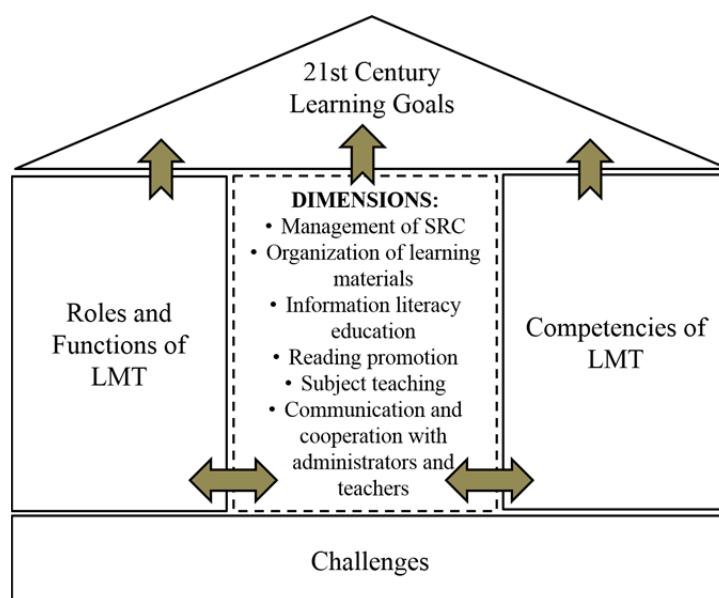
21st Century Learning Goals

DIMENSIONS:
• Management of SRC
• Organization of learning materials
• Information literacy education
• Reading promotion
• Subject teaching
• Communication and cooperation with administrators and teachers

Roles and Functions of LMT

Competencies of LMT

Challenges